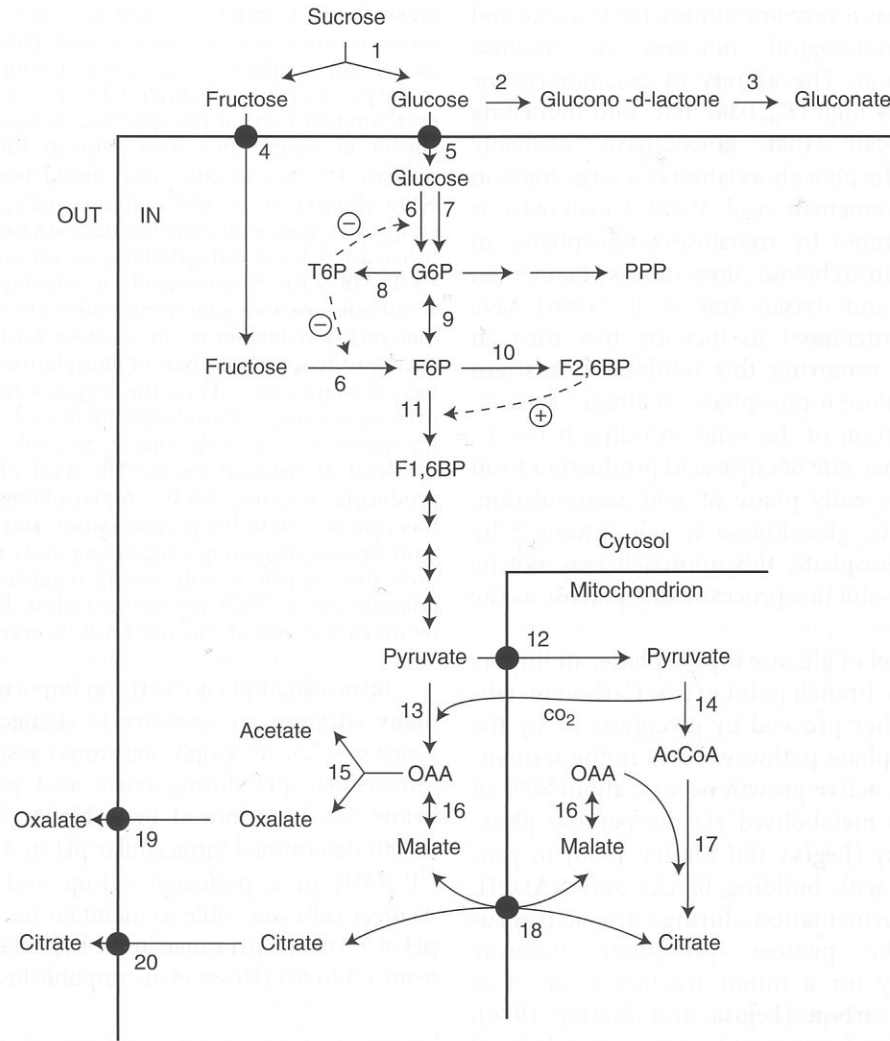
Sucrose

1

Fructose

Glucose

2

Glucono -d-lactone

3

Gluconate

4

5

OUT

IN

Glucose

6

7

T6P

8

G6P

PPP

9

Fructose

6

F6P

10

F2,6BP

11

F1,6BP

Cytosol

Mitochondrion

12

Pyruvate

Pyruvate

13

$CO_2$

14

Acetate

AcCoA

15

OAA

OAA

Oxalate

19

Oxalate

16

16

Malate

Malate

17

18

Citrate

20

Citrate

Citrate